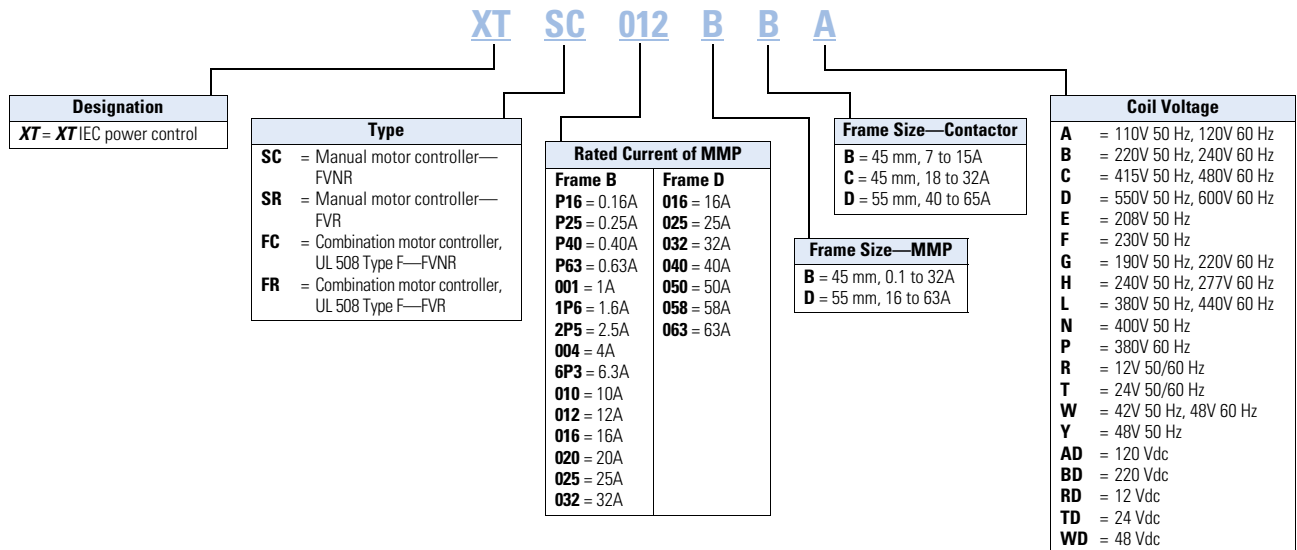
XT SC 012 B B A

**Designation**
XT = XT IEC power control

**Type**
SC = Manual motor controller—FVNR
SR = Manual motor controller—FVR
FC = Combination motor controller, UL 508 Type F—FVNR
FR = Combination motor controller, UL 508 Type F—FVR

| Rated Current of MMP | |
|---|---|
| Frame B | Frame D |
| P16 = 0.16A | 016 = 16A |
| P25 = 0.25A | 025 = 25A |
| P40 = 0.40A | 032 = 32A |
| P63 = 0.63A | 040 = 40A |
| 001 = 1A | 050 = 50A |
| 1P6 = 1.6A | 058 = 58A |
| 2P5 = 2.5A | 063 = 63A |
| 004 = 4A | |
| 6P3 = 6.3A | |
| 010 = 10A | |
| 012 = 12A | |
| 016 = 16A | |
| 020 = 20A | |
| 025 = 25A | |
| 032 = 32A | |

**Frame Size—MMP**
B = 45 mm, 0.1 to 32A
D = 55 mm, 16 to 63A

**Frame Size—Contactor**
B = 45 mm, 7 to 15A
C = 45 mm, 18 to 32A
D = 55 mm, 40 to 65A

**Coil Voltage**
A = 110V 50 Hz, 120V 60 Hz
B = 220V 50 Hz, 240V 60 Hz
C = 415V 50 Hz, 480V 60 Hz
D = 550V 50 Hz, 600V 60 Hz
E = 208V 50 Hz
F = 230V 50 Hz
G = 190V 50 Hz, 220V 60 Hz
H = 240V 50 Hz, 277V 60 Hz
L = 380V 50 Hz, 440V 60 Hz
N = 400V 50 Hz
P = 380V 60 Hz
R = 12V 50/60 Hz
T = 24V 50/60 Hz
W = 42V 50 Hz, 48V 60 Hz
Y = 48V 50 Hz
AD = 120 Vdc
BD = 220 Vdc
RD = 12 Vdc
TD = 24 Vdc
WD = 48 Vdc